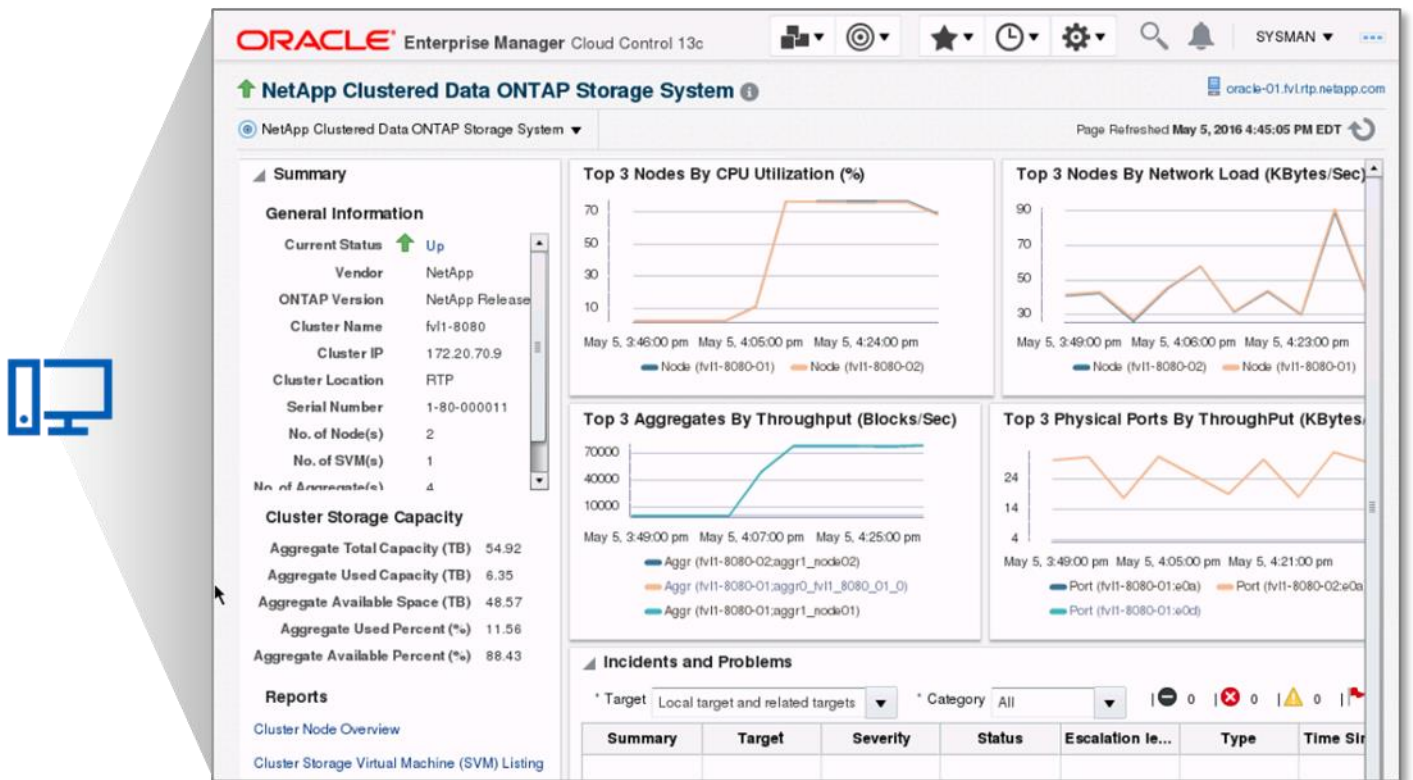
ORACLE Enterprise Manager Cloud Control 13c

SYSMAN

NetApp Clustered Data ONTAP Storage System

oracle-01.fvl.rtp.netapp.com

NetApp Clustered Data ONTAP Storage System

Page Refreshed May 5, 2016 4:45:05 PM EDT

Summary

General Information

| | |
|---|---|
| Current Status | Up |
| Vendor | NetApp |
| ONTAP Version | NetApp Release |
| Cluster Name | fvl1-8080 |
| Cluster IP | 172.20.70.9 |
| Cluster Location | RTP |
| Serial Number | 1-80-000011 |
| No. of Node(s) | 2 |
| No. of SVM(s) | 1 |
| No. of Aggregate(s) | 4 |

Cluster Storage Capacity

| | |
|---|---|
| Aggregate Total Capacity (TB) | 54.92 |
| Aggregate Used Capacity (TB) | 6.35 |
| Aggregate Available Space (TB) | 48.57 |
| Aggregate Used Percent (%) | 11.56 |
| Aggregate Available Percent (%) | 88.43 |

Reports

Cluster Node Overview

Cluster Storage Virtual Machine (SVM) Listing

Top 3 Nodes By CPU Utilization (%)

70
50
30
10

May 5, 3:46:00 pm May 5, 4:05:00 pm May 5, 4:24:00 pm

Node (fvl1-8080-01) Node (fvl1-8080-02)

Top 3 Nodes By Network Load (KBytes/Sec)

90
70
50
30

May 5, 3:49:00 pm May 5, 4:06:00 pm May 5, 4:23:00 pm

Node (fvl1-8080-02) Node (fvl1-8080-01)

Top 3 Aggregates By Throughput (Blocks/Sec)

70000
40000
10000

May 5, 3:49:00 pm May 5, 4:07:00 pm May 5, 4:25:00 pm

Aggr (fvl1-8080-02:aggr1_node02)
Aggr (fvl1-8080-01:aggr0_fvl1_8080_01_0)
Aggr (fvl1-8080-01:aggr1_node01)

Top 3 Physical Ports By ThroughPut (KBytes/

24
14
4

May 5, 3:49:00 pm May 5, 4:05:00 pm May 5, 4:21:00 pm

Port (fvl1-8080-01:e0a) Port (fvl1-8080-02:e0a
Port (fvl1-8080-01:e0d)

Incidents and Problems

* Target Local target and related targets * Category All 0 0 0

| Summary | Target | Severity | Status | Escalation le... | Type | Time Si |
|---|---|---|---|---|---|---|